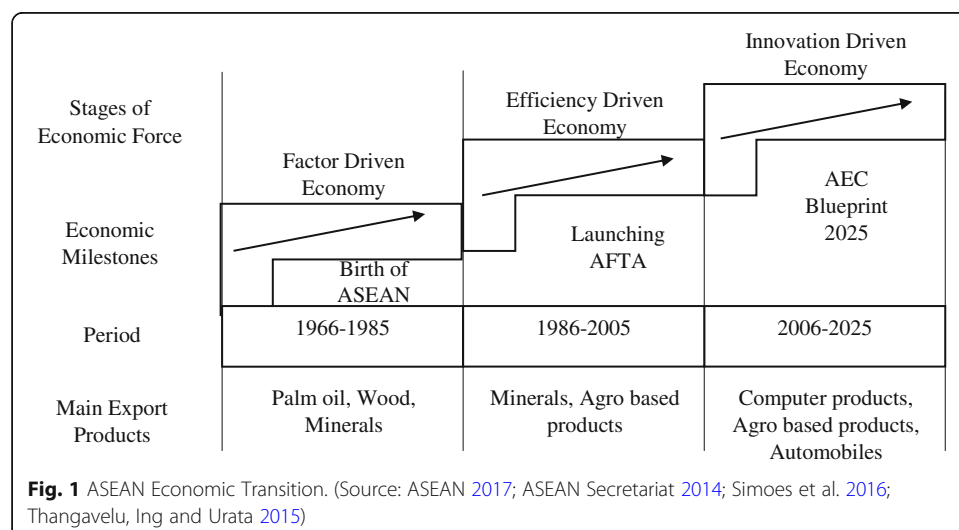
Innovation Driven Economy

Stages of Economic Force

Efficiency Driven Economy

Factor Driven Economy

AEC Blueprint 2025

Economic Milestones

Launching AFTA

Birth of ASEAN

| Period | 1966-1985 | 1986-2005 | 2006-2025 |
|---|---|---|---|
| Main Export Products | Palm oil, Wood, Minerals | Minerals, Agro based products | Computer products, Agro based products, Automobiles |

**Fig. 1** ASEAN Economic Transition. (Source: ASEAN 2017; ASEAN Secretariat 2014; Simoes et al. 2016; Thangavelu, Ing and Urata 2015)